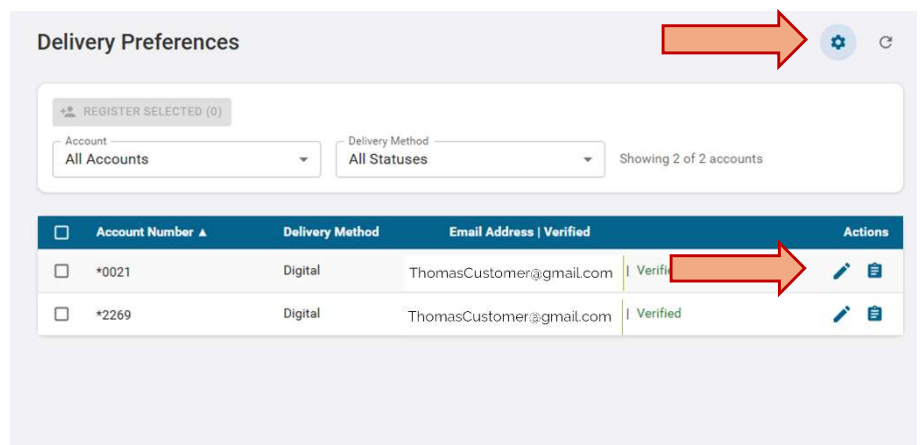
Delivery Preferences

REGISTER SELECTED (0)

Account
All Accounts

Delivery Method
All Statuses

Showing 2 of 2 accounts

| | Account Number ▲ | Delivery Method | Email Address \| Verified | | Actions |
|---|---|---|---|---|---|
| | *0021 | Digital | ThomasCustomer@gmail.com | \| Verifi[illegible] | |
| | *2269 | Digital | ThomasCustomer@gmail.com | \| Verified | |